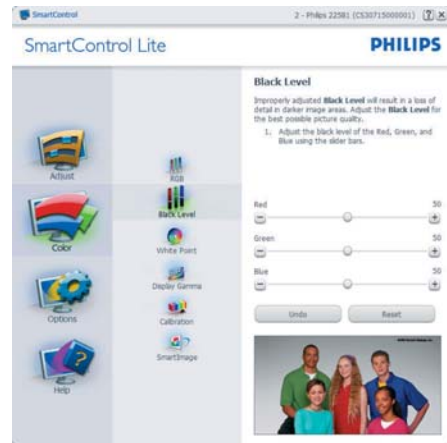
SmartControl

2 - Philips 225B1 (CS30715000001) ? X

SmartControl Lite

PHILIPS

Black Level

Improperly adjusted Black Level will result in a loss of detail in darker image areas. Adjust the Black Level for the best possible picture quality.

1. Adjust the black level of the Red, Green, and Blue using the slider bars.

Adjust

Color

Options

Help

RGB

Black Level

White Point

Display Gamma

Calibration

SmartImage

Red

50

Green

50

Blue

50

Undo

Reset